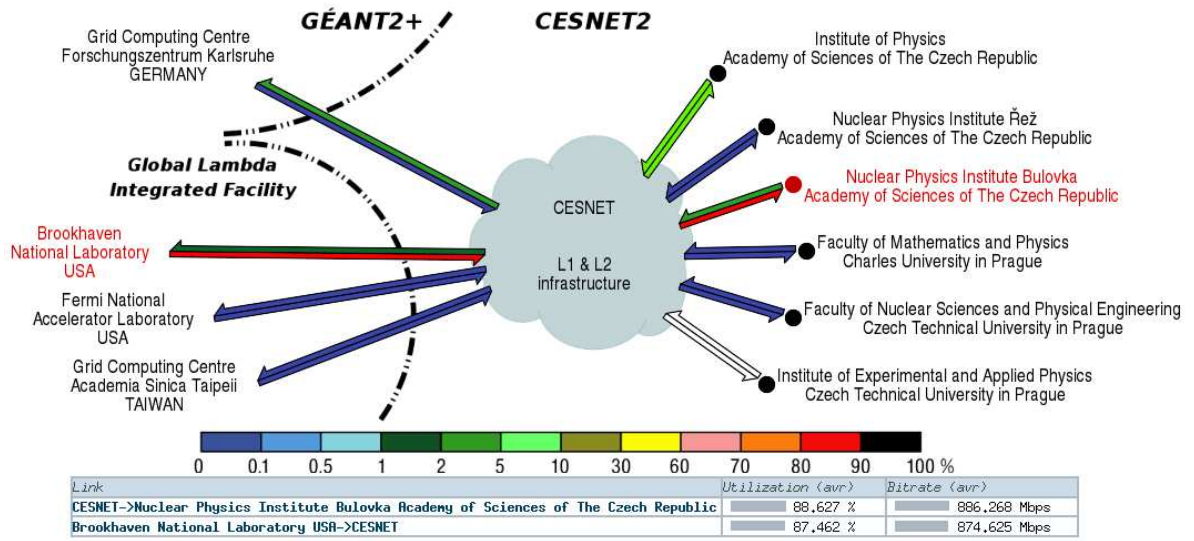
GÉANT2+

CESNET2

Grid Computing Centre
Forschungszentrum Karlsruhe
GERMANY

Global Lambda
Integrated Facility

Brookhaven
National Laboratory
USA

Fermi National
Accelerator Laboratory
USA

Grid Computing Centre
Academia Sinica Taipeii
TAIWAN

CESNET

L1 & L2
infrastructure

Institute of Physics
Academy of Sciences of The Czech Republic

Nuclear Physics Institute Řež
Academy of Sciences of The Czech Republic

Nuclear Physics Institute Bulovka
Academy of Sciences of The Czech Republic

Faculty of Mathematics and Physics
Charles University in Prague

Faculty of Nuclear Sciences and Physical Engineering
Czech Technical University in Prague

Institute of Experimental and Applied Physics
Czech Technical University in Prague

0 0.1 0.5 1 2 5 10 30 60 70 80 90 100 %

| Link | Utilization (avr) | Bitrate (avr) |
|---|---|---|
| CESNET->Nuclear Physics Institute Bulovka Academy of Sciences of The Czech Republic | 88.627 % | 886.268 Mbps |
| Brookhaven National Laboratory USA->CESNET | 87.462 % | 874.625 Mbps |